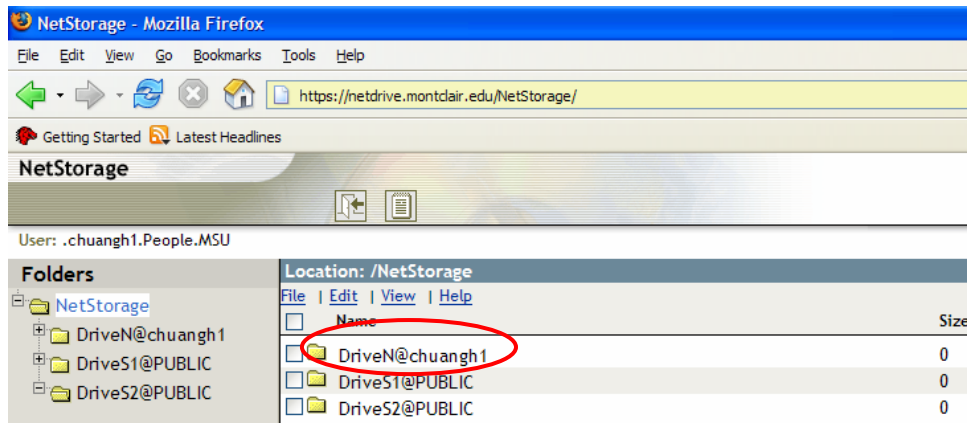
NetStorage - Mozilla Firefox

File Edit View Go Bookmarks Tools Help

https://netdrive.montclair.edu/NetStorage/

Getting Started Latest Headlines

NetStorage

User: .chuangh1.People.MSU

Folders

NetStorage
DriveN@chuangh1
DriveS1@PUBLIC
DriveS2@PUBLIC

Location: /NetStorage

File | Edit | View | Help

| Name | Size |
|---|---|
| DriveN@chuangh1 | 0 |
| DriveS1@PUBLIC | 0 |
| DriveS2@PUBLIC | 0 |